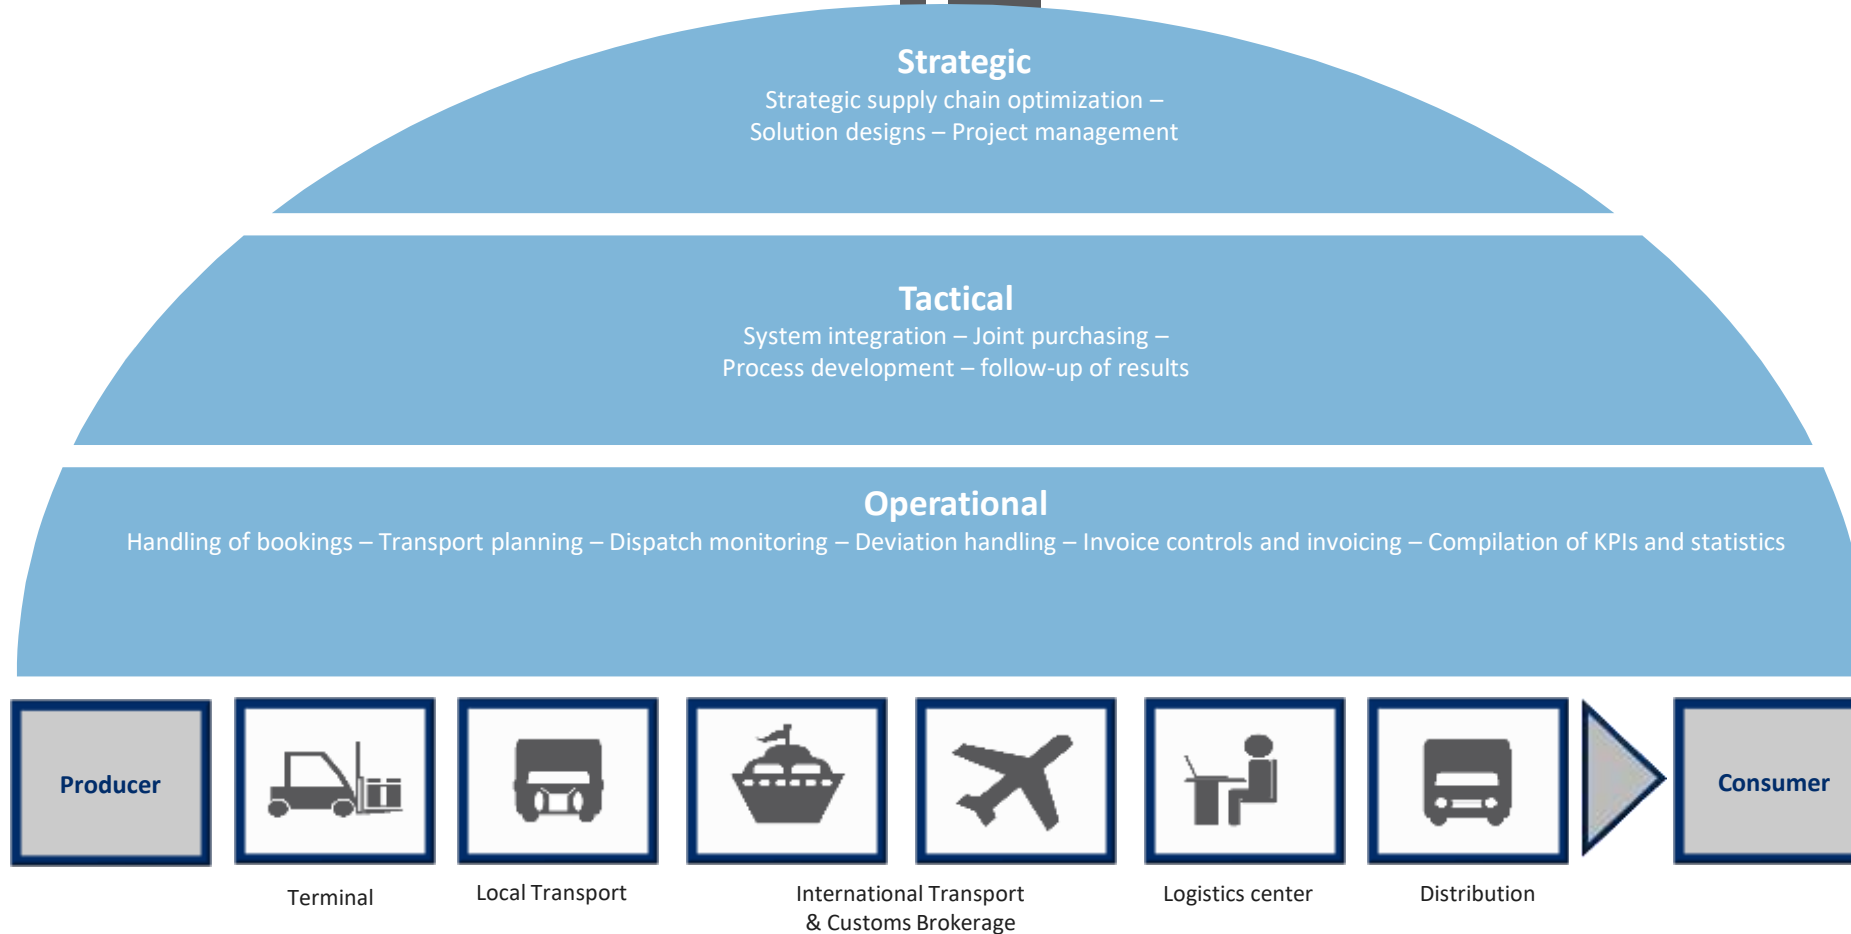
Strategic
Strategic supply chain optimization – Solution designs – Project management

Tactical
System integration – Joint purchasing – Process development – follow-up of results

Operational
Handling of bookings – Transport planning – Dispatch monitoring – Deviation handling – Invoice controls and invoicing – Compilation of KPIs and statistics

Producer

Terminal

Local Transport

International Transport & Customs Brokerage

Logistics center

Distribution

Consumer